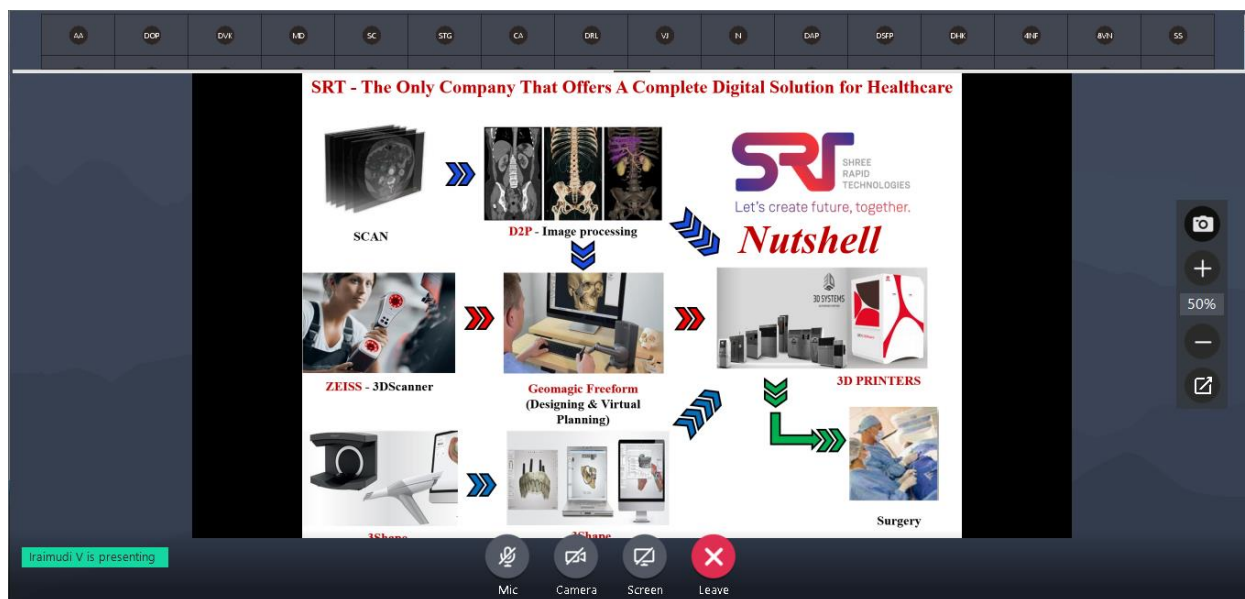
AA DOP DVK MD SC STG CA DRL VJ N DAP DSFP DHK 4NF 8VN SS

SRT - The Only Company That Offers A Complete Digital Solution for Healthcare

SCAN

D2P - Image processing

SRT SHREE RAPID TECHNOLOGIES

Let's create future, together.

Nutshell

ZEISS - 3DScanner

Geomagic Freeform (Designing & Virtual Planning)

3D SYSTEMS

3D PRINTERS

3Shape

3Shape

Surgery

Iraimudi V is presenting

50%

Mic Camera Screen Leave